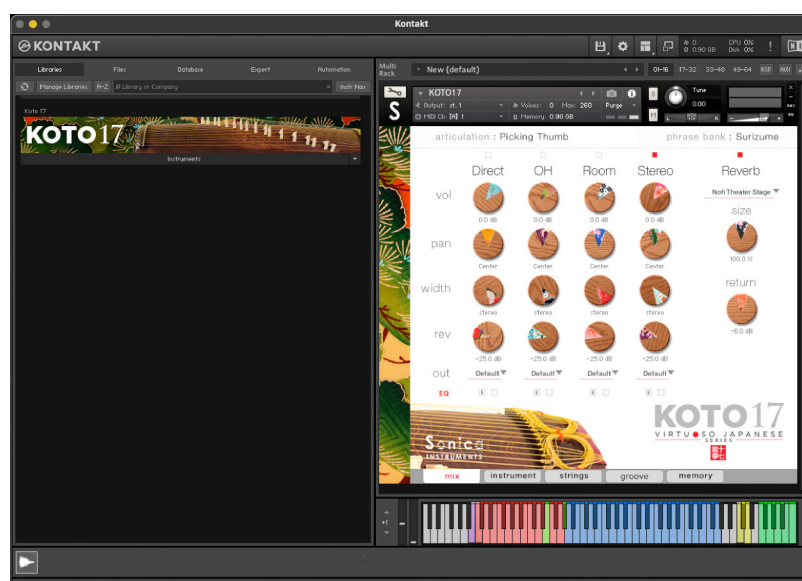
Kontakt

KONTAKT

0
0.90 GB
CPU 0%
Disk 0%

Libraries
Files
Database
Expert
Automation

Manage Libraries
A-Z
Library or Company
Instr Nav

Koto 17
KOTO17
Instruments

Multi Rack
New (default)
01-16
17-32
33-48
49-64
KSP
AUX

KOTO17
Output: st. 1
Voices: 0
Max: 260
Purge
MIDI Ch: [A] 1
Memory: 0.90 GB
Tune
0.00

articulation : Picking Thumb
phrase bank : Surizume

Direct
OH
Room
Stereo
Reverb

vol
0.0 dB
0.0 dB
0.0 dB
0.0 dB
Noh Theater Stage

pan
Center
Center
Center
Center
size
100.0 %

width
stereo
stereo
stereo
stereo
return
-6.0 dB

rev
-25.0 dB
-25.0 dB
-25.0 dB
-25.0 dB

out
Default
Default
Default
Default

EQ

Sonica INSTRUMENTS

KOTO17
VIRTUOSO JAPANESE SERIES

mix
instrument
strings
groove
memory

+1